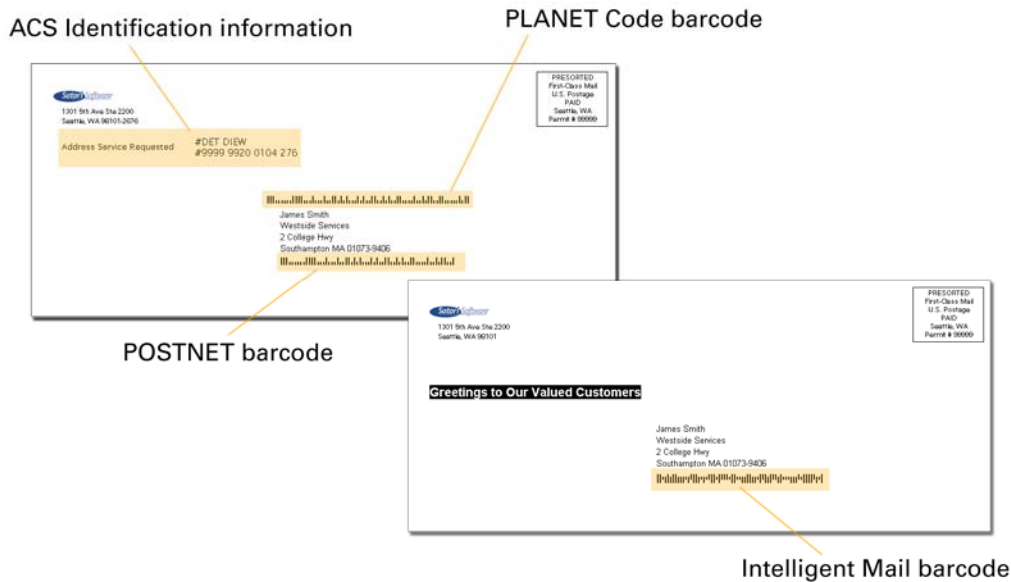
ACS Identification information

PLANET Code barcode

Satori Software
1301 5th Ave Ste 2200
Seattle, WA 98101-2676

PRESORTED
First-Class Mail
U.S. Postage
PAID
Seattle, WA
Permit # 99999

Address Service Requested

#DET DIEW
#9999 9920 0104 276

James Smith
Westside Services
2 College Hwy
Southampton MA 01073-9406

POSTNET barcode

Satori Software
1301 5th Ave Ste 2200
Seattle, WA 98101

PRESORTED
First-Class Mail
U.S. Postage
PAID
Seattle, WA
Permit # 99999

Greetings to Our Valued Customers

James Smith
Westside Services
2 College Hwy
Southampton MA 01073-9406

Intelligent Mail barcode